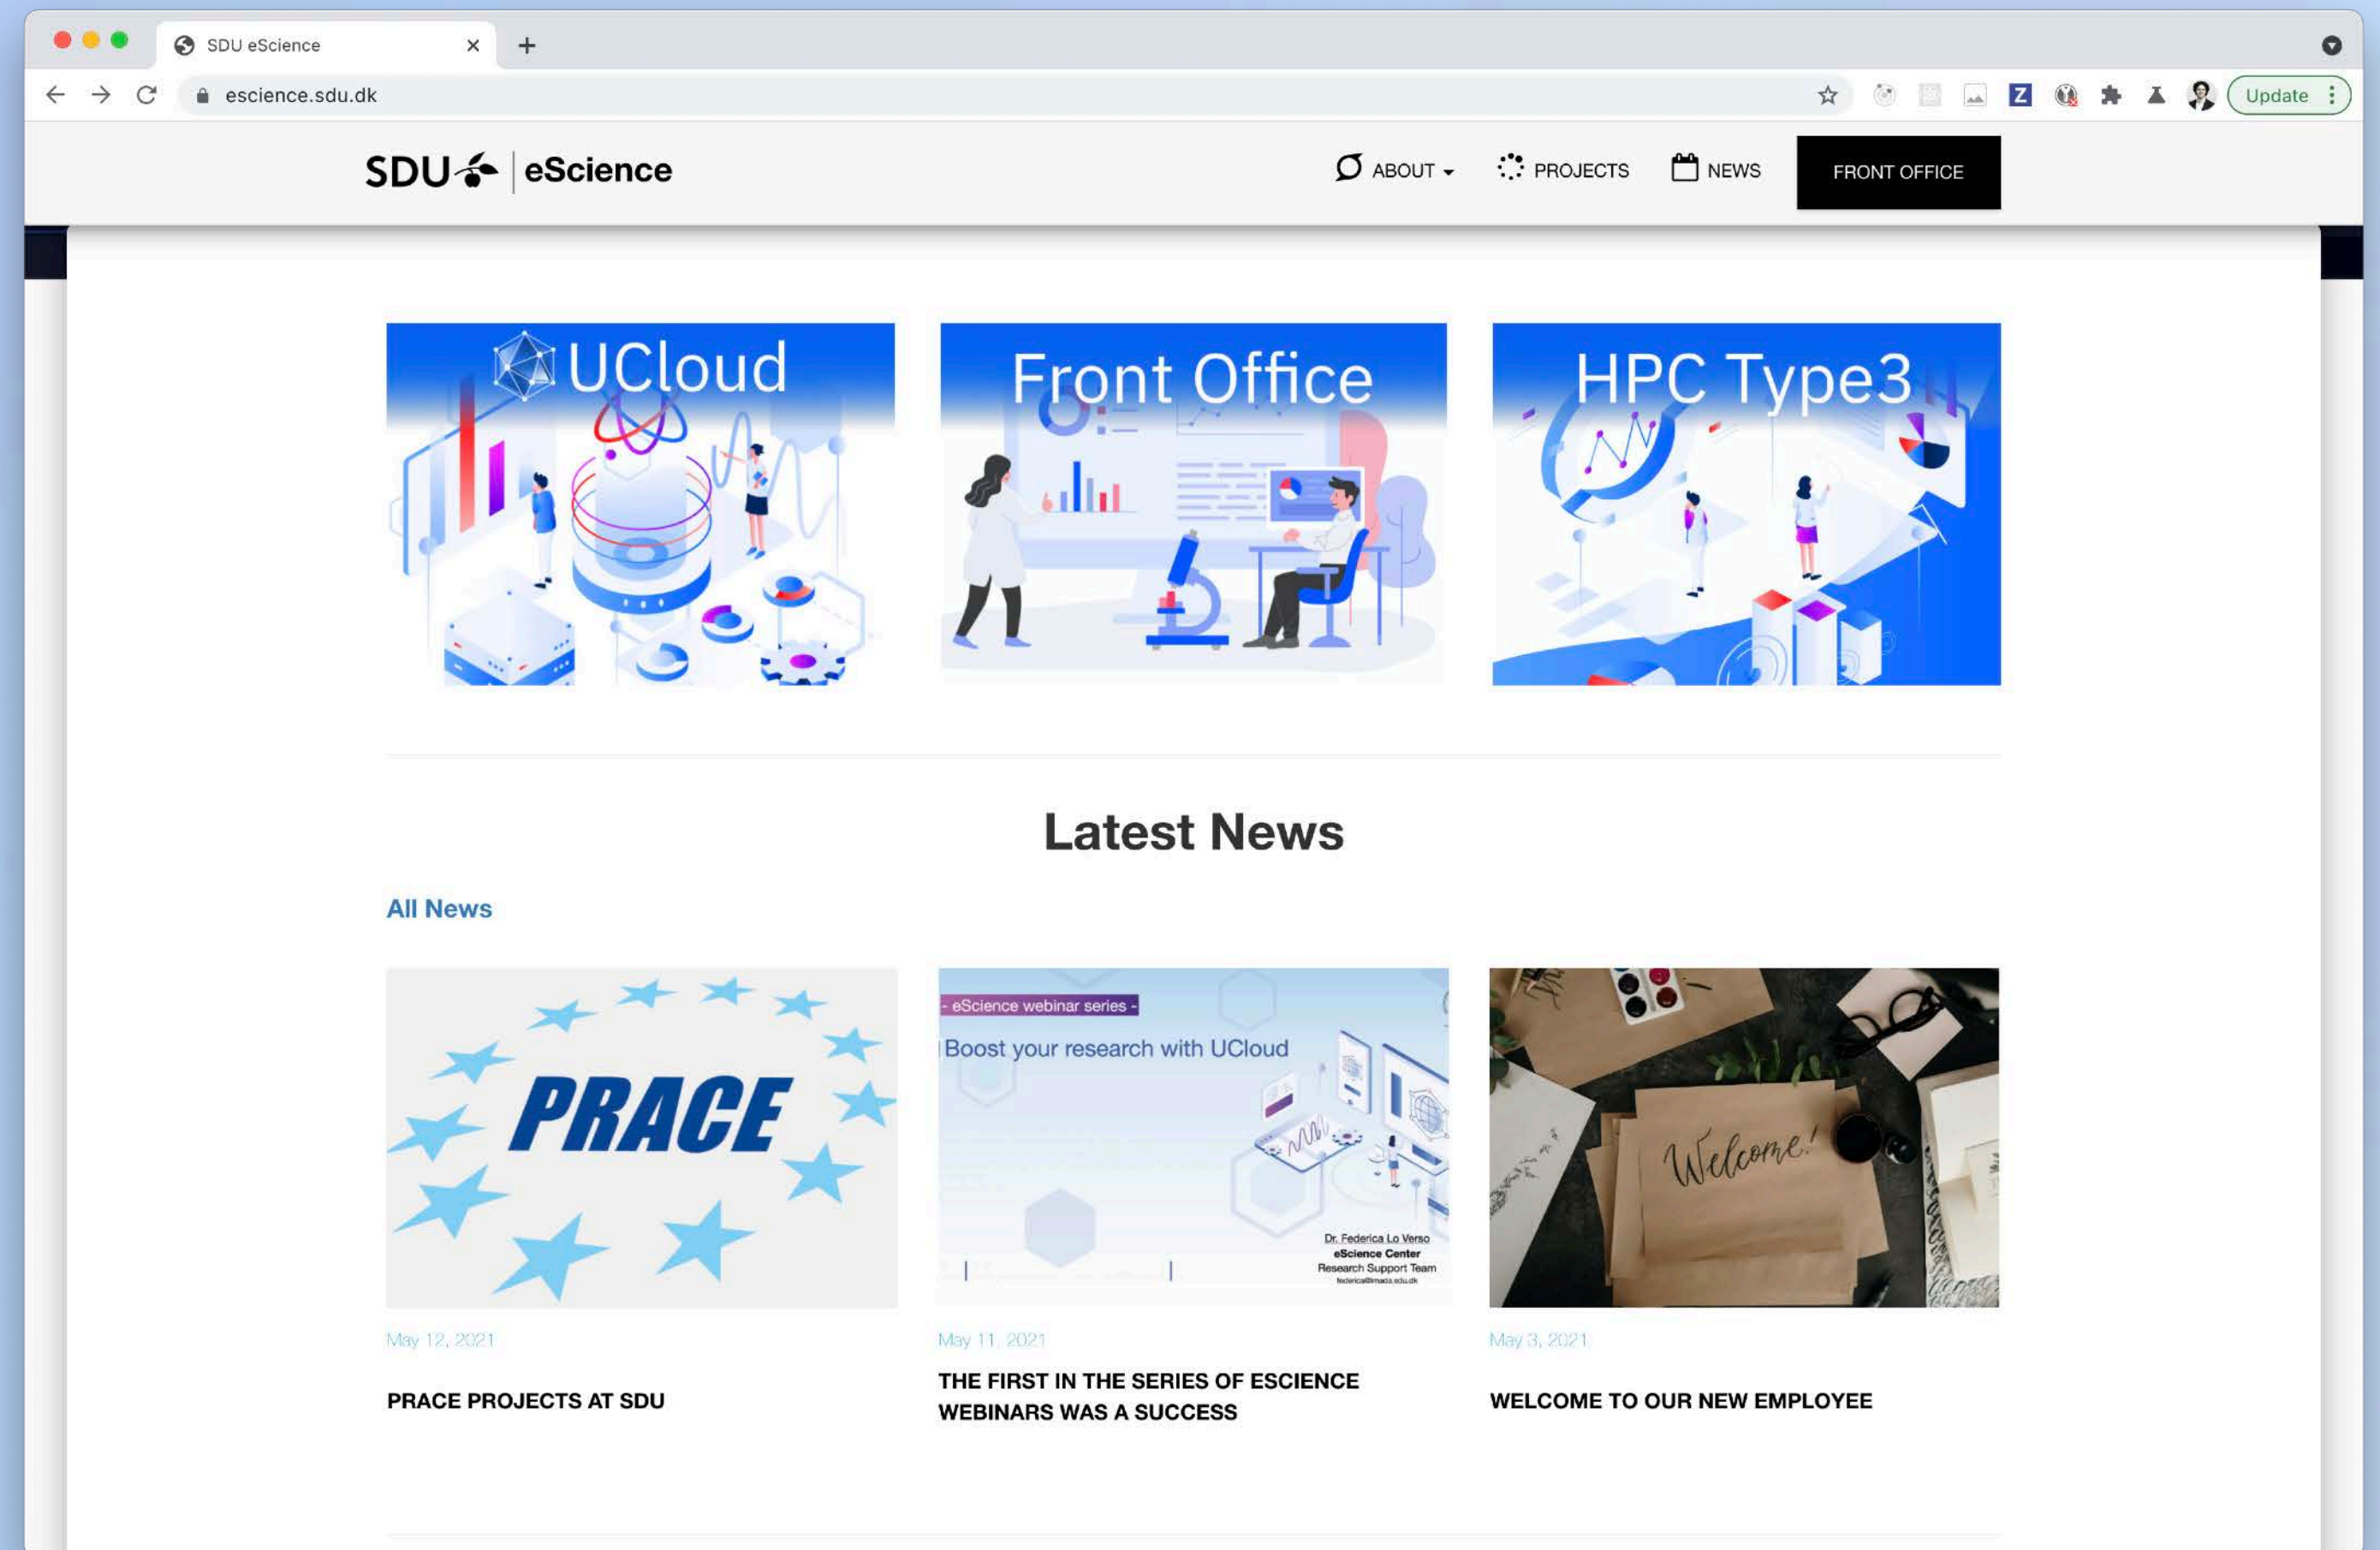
SDU eScience

escience.sdu.dk

Update

SDU | eScience

ABOUT PROJECTS NEWS FRONT OFFICE

UCloud

Front Office

HPC Type3

Latest News

All News

PRACE

May 12, 2021

PRACE PROJECTS AT SDU

- eScience webinar series -

Boost your research with UCloud

Dr. Federica Lo Verso
eScience Center
Research Support Team

May 11, 2021

THE FIRST IN THE SERIES OF ESCIENCE WEBINARS WAS A SUCCESS

Welcome!

May 3, 2021

WELCOME TO OUR NEW EMPLOYEE